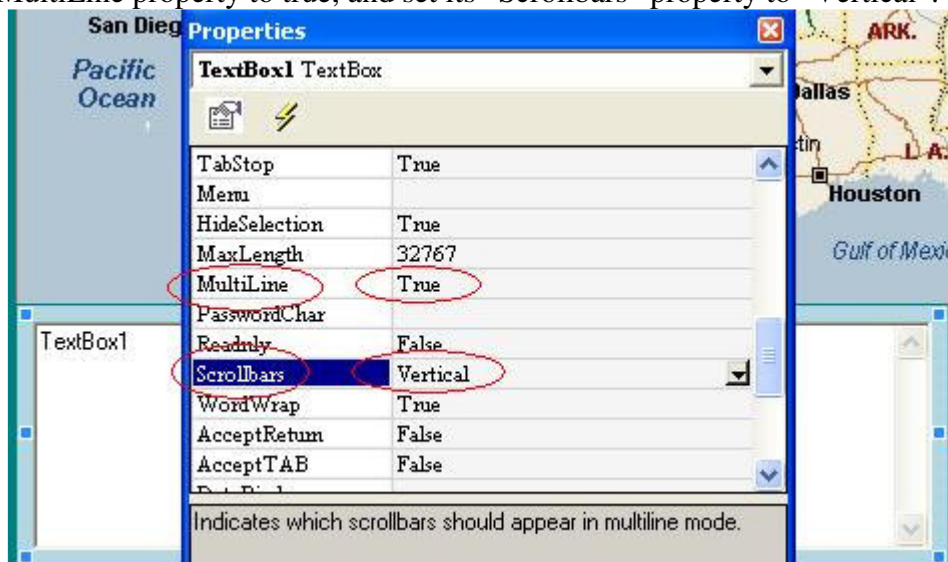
MultiLine property to true, and set its "Scrollbars" property to "Vertical".

San Dieg
Pacific Ocean

Properties
TextBox1 TextBox

| | |
|---|---|
| TabStop | True |
| Menu | |
| HideSelection | True |
| MaxLength | 32767 |
| MultiLine | True |
| PasswordChar | |
| Readonly | False |
| Scrollbars | Vertical |
| WordWrap | True |
| AcceptReturn | False |
| AcceptTAB | False |

Indicates which scrollbars should appear in multiline mode.

TextBox1

ARK.
Dallas
tin
L A.
Houston
Gulf of Mexi